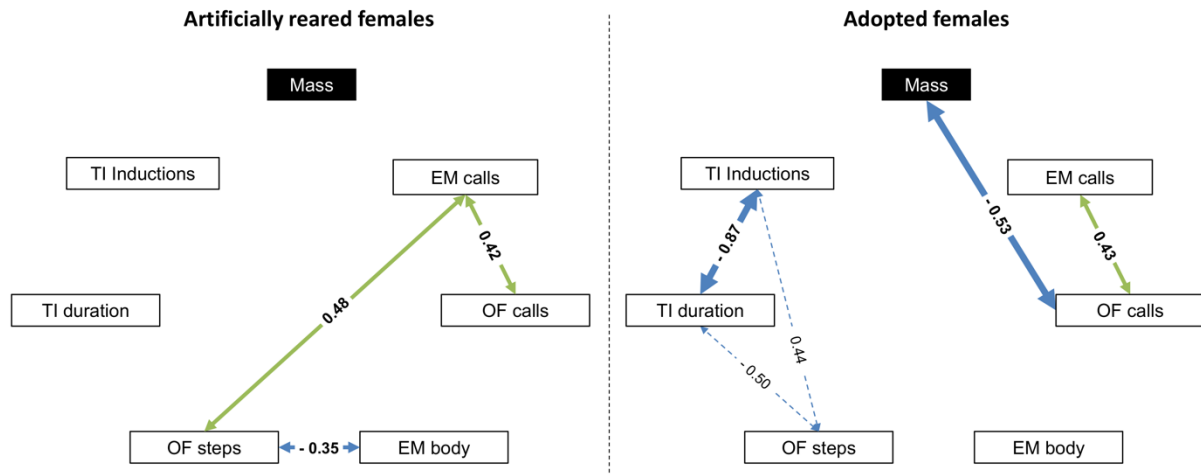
Artificially reared females

Mass

TI Inductions

EM calls

0.42

TI duration

0.48

OF calls

OF steps

- 0.35

EM body

Adopted females

Mass

TI Inductions

- 0.87

- 0.53

EM calls

0.43

TI duration

0.44

OF calls

- 0.50

OF steps

EM body